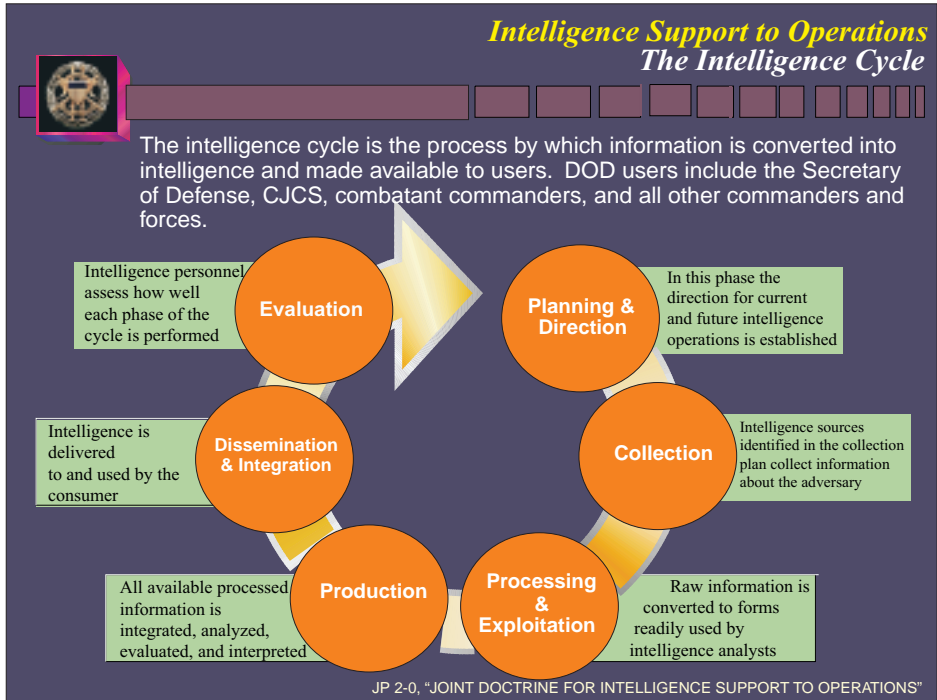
Intelligence Support to Operations
The Intelligence Cycle

The intelligence cycle is the process by which information is converted into intelligence and made available to users. DOD users include the Secretary of Defense, CJCS, combatant commanders, and all other commanders and forces.

Intelligence personnel assess how well each phase of the cycle is performed

Evaluation

Planning & Direction

In this phase the direction for current and future intelligence operations is established

Intelligence is delivered to and used by the consumer

Dissemination & Integration

Collection

Intelligence sources identified in the collection plan collect information about the adversary

All available processed information is integrated, analyzed, evaluated, and interpreted

Production

Processing & Exploitation

Raw information is converted to forms readily used by intelligence analysts

JP 2-0, "JOINT DOCTRINE FOR INTELLIGENCE SUPPORT TO OPERATIONS"